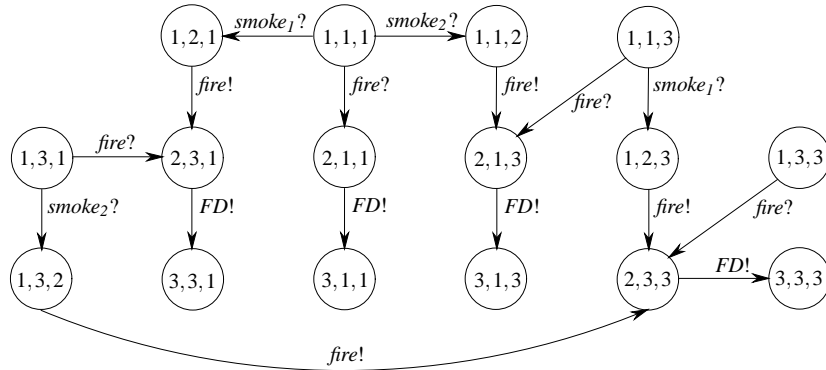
1, 2, 1
$smoke_1$?
1, 1, 1
$smoke_2$?
1, 1, 2
1, 1, 3
fire!
fire?
fire!
fire?
$smoke_1$?
1, 3, 1
fire?
2, 3, 1
2, 1, 1
2, 1, 3
1, 2, 3
1, 3, 3
$smoke_2$?
FD!
FD!
FD!
fire!
fire?
1, 3, 2
3, 3, 1
3, 1, 1
3, 1, 3
2, 3, 3
FD!
3, 3, 3
fire!